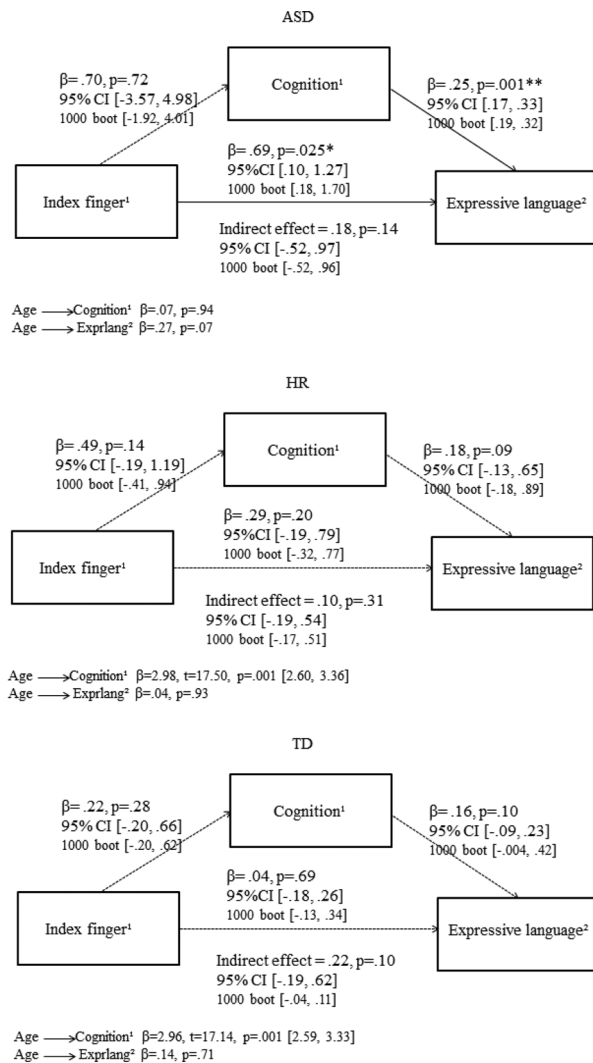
ASD

β=.70, p=.72
95% CI [-3.57, 4.98]
1000 boot [-1.92, 4.01]

Cognition¹

β=.25, p=.001**
95% CI [.17, .33]
1000 boot [.19, .32]

β=.69, p=.025*
95%CI [.10, 1.27]
1000 boot [.18, 1.70]

Index finger¹

Expressive language²

Indirect effect = .18, p=.14
95% CI [-.52, .97]
1000 boot [-.52, .96]

Age ⟶ Cognition¹ β=.07, p=.94
Age ⟶ Exprlang² β=.27, p=.07

HR

β=.49, p=.14
95% CI [-.19, 1.19]
1000 boot [-.41, .94]

Cognition¹

β=.18, p=.09
95% CI [-.13, .65]
1000 boot [-.18, .89]

β=.29, p=.20
95%CI [-.19, .79]
1000 boot [-.32, .77]

Index finger¹

Expressive language²

Indirect effect = .10, p=.31
95% CI [-.19, .54]
1000 boot [-.17, .51]

Age ⟶ Cognition¹ β=2.98, t=17.50, p=.001 [2.60, 3.36]
Age ⟶ Exprlang² β=.04, p=.93

TD

β=.22, p=.28
95% CI [-.20, .66]
1000 boot [-.20, .62]

Cognition¹

β=.16, p=.10
95% CI [-.09, .23]
1000 boot [-.004, .42]

β=.04, p=.69
95%CI [-.18, .26]
1000 boot [-.13, .34]

Index finger¹

Expressive language²

Indirect effect = .22, p=.10
95% CI [-.19, .62]
1000 boot [-.04, .11]

Age ⟶ Cognition¹ β=2.96, t=17.14, p=.001 [2.59, 3.33]
Age ⟶ Exprlang² β=.14, p=.71